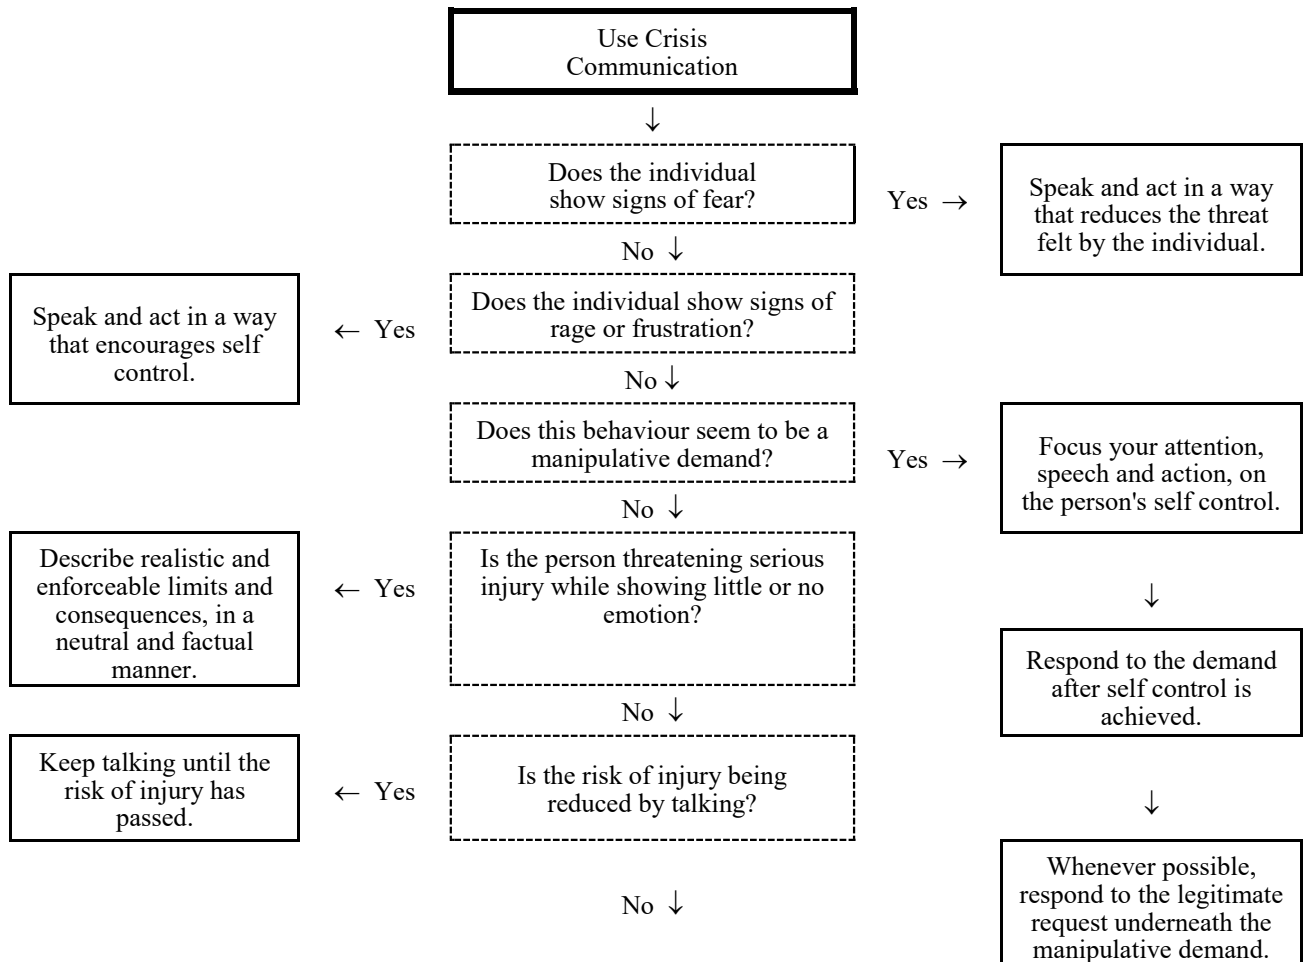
Use Crisis Communication

↓

Does the individual show signs of fear?

Yes →

Speak and act in a way that reduces the threat felt by the individual.

No ↓

Speak and act in a way that encourages self control.

← Yes

Does the individual show signs of rage or frustration?

No ↓

Does this behaviour seem to be a manipulative demand?

Yes →

Focus your attention, speech and action, on the person's self control.

No ↓

Describe realistic and enforceable limits and consequences, in a neutral and factual manner.

← Yes

Is the person threatening serious injury while showing little or no emotion?

↓

Respond to the demand after self control is achieved.

No ↓

Keep talking until the risk of injury has passed.

← Yes

Is the risk of injury being reduced by talking?

↓

Whenever possible, respond to the legitimate request underneath the manipulative demand.

No ↓